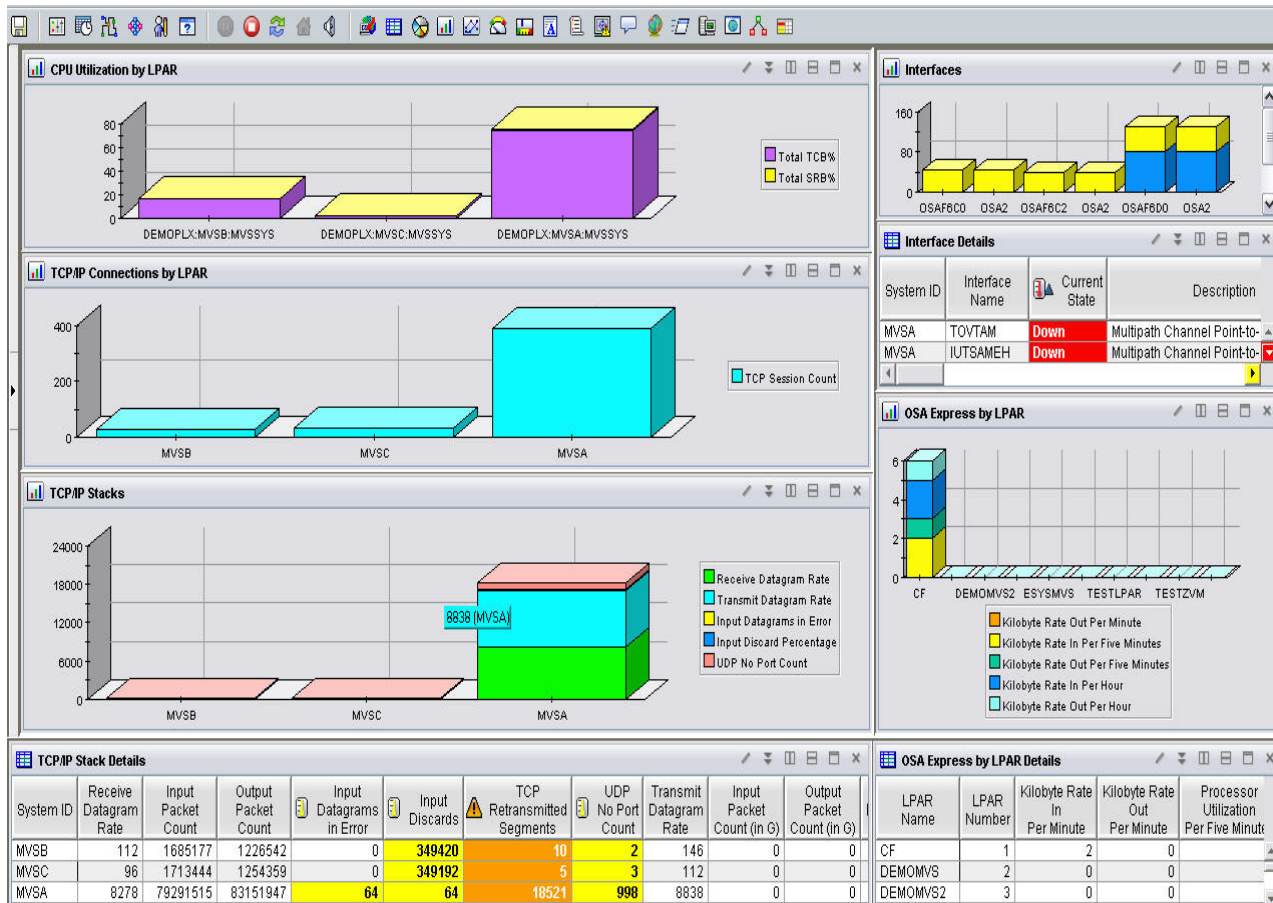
CPU Utilization by LPAR

80
60
40
20
0

DEMOPLX:MVSB:MVSSYS
DEMOPLX:MVSC:MVSSYS
DEMOPLX:MVSA:MVSSYS

Total TCB%
Total SRB%

Interfaces

160
80
0

OSAF6C0
OSA2
OSAF6C2
OSA2
OSAF6D0
OSA2

Interface Details

| System ID | Interface Name | Current State | Description |
|---|---|---|---|
| MVSA | TOVTAM | Down | Multipath Channel Point-to- |
| MVSA | IUTSAMEH | Down | Multipath Channel Point-to- |

TCP/IP Connections by LPAR

400
200
0

MVSB
MVSC
MVSA

TCP Session Count

OSA Express by LPAR

6
4
2
0

CF
DEMOMVS2
ESYSMVS
TESTLPAR
TESTZVM

Kilobyte Rate Out Per Minute
Kilobyte Rate In Per Five Minutes
Kilobyte Rate Out Per Five Minutes
Kilobyte Rate In Per Hour
Kilobyte Rate Out Per Hour

TCP/IP Stacks

24000
18000
12000
6000
0

8838 (MVSA)

MVSB
MVSC
MVSA

Receive Datagram Rate
Transmit Datagram Rate
Input Datagrams in Error
Input Discard Percentage
UDP No Port Count

TCP/IP Stack Details

| System ID | Receive Datagram Rate | Input Packet Count | Output Packet Count | Input Datagrams in Error | Input Discards | TCP Retransmitted Segments | UDP No Port Count | Transmit Datagram Rate | Input Packet Count (in G) | Output Packet Count (in G) |
|---|---|---|---|---|---|---|---|---|---|---|
| MVSB | 112 | 1685177 | 1226542 | 0 | 349420 | 10 | 2 | 146 | 0 | 0 |
| MVSC | 96 | 1713444 | 1254359 | 0 | 349192 | 5 | 3 | 112 | 0 | 0 |
| MVSA | 8278 | 79291515 | 83151947 | 64 | 64 | 18521 | 998 | 8838 | 0 | 0 |

OSA Express by LPAR Details

| LPAR Name | LPAR Number | Kilobyte Rate In Per Minute | Kilobyte Rate Out Per Minute | Processor Utilization Per Five Minute |
|---|---|---|---|---|
| CF | 1 | 2 | 0 | |
| DEMOMVS | 2 | 0 | 0 | |
| DEMOMVS2 | 3 | 0 | 0 | |